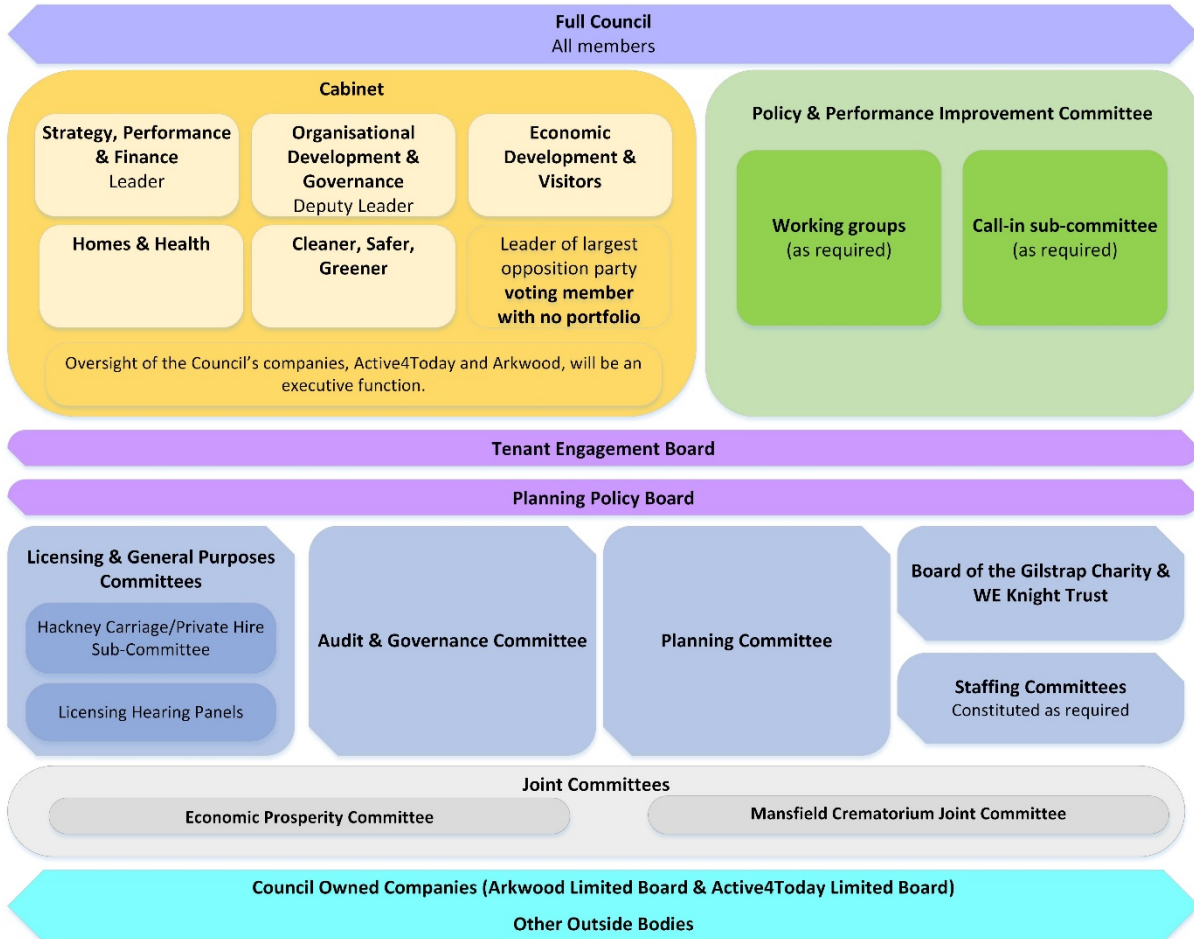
**Full Council**
All members

**Cabinet**

**Strategy, Performance & Finance**
Leader

**Organisational Development & Governance**
Deputy Leader

**Economic Development & Visitors**

**Homes & Health**

**Cleaner, Safer, Greener**

Leader of largest opposition party **voting member with no portfolio**

Oversight of the Council's companies, Active4Today and Arkwood, will be an executive function.

**Policy & Performance Improvement Committee**

**Working groups**
(as required)

**Call-in sub-committee**
(as required)

**Tenant Engagement Board**

**Planning Policy Board**

**Licensing & General Purposes Committees**

Hackney Carriage/Private Hire Sub-Committee

Licensing Hearing Panels

**Audit & Governance Committee**

**Planning Committee**

**Board of the Gilstrap Charity & WE Knight Trust**

**Staffing Committees**
Constituted as required

**Joint Committees**

**Economic Prosperity Committee**

**Mansfield Crematorium Joint Committee**

**Council Owned Companies (Arkwood Limited Board & Active4Today Limited Board)**

**Other Outside Bodies**